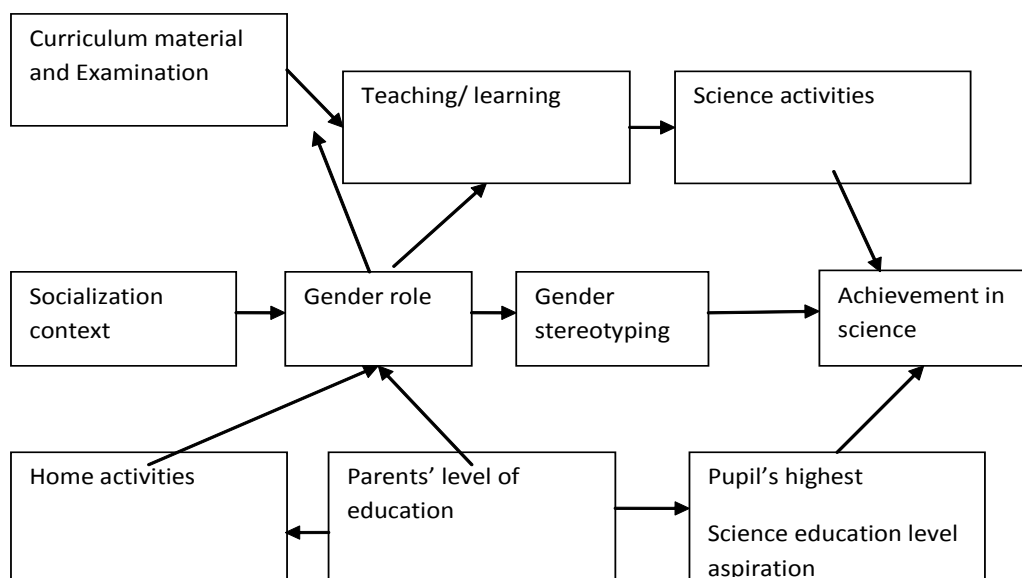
Curriculum material and Examination

Teaching/ learning

Science activities

Socialization context

Gender role

Gender stereotyping

Achievement in science

Home activities

Parents’ level of education

Pupil’s highest

Science education level aspiration